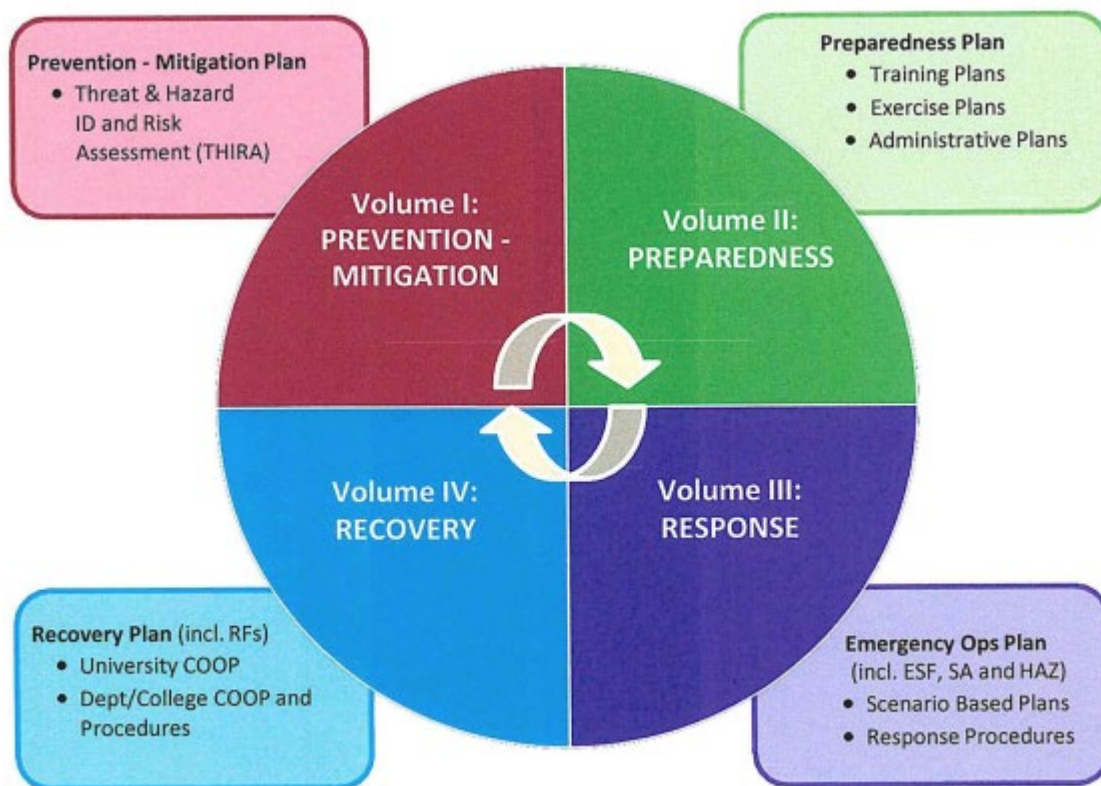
Prevention - Mitigation Plan
- Threat & Hazard ID and Risk Assessment (THIRA)

Preparedness Plan
- Training Plans
- Exercise Plans
- Administrative Plans

Volume I: PREVENTION - MITIGATION

Volume II: PREPAREDNESS

Volume IV: RECOVERY

Volume III: RESPONSE

Recovery Plan (incl. RFs)
- University COOP
- Dept/College COOP and Procedures

Emergency Ops Plan (incl. ESF, SA and HAZ)
- Scenario Based Plans
- Response Procedures